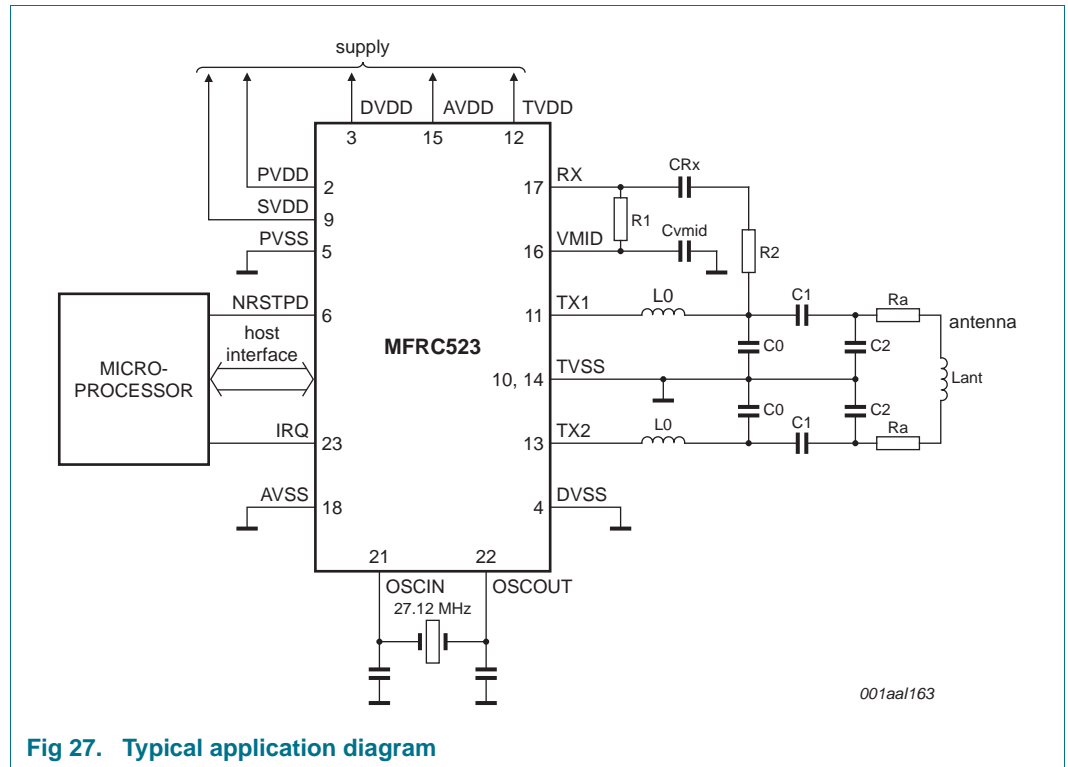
supply

DVDD AVDD TVDD
3 15 12

PVDD 2
SVDD 9
PVSS 5
NRSTPD 6
host interface
IRQ 23
AVSS 18

MICRO-PROCESSOR

MFRC523

RX 17
VMID 16
TX1 11
TVSS 10, 14
TX2 13
DVSS 4

CRx
R1
Cvmid
R2
L0
C1
Ra
antenna
C0
C2
Lant
C0
C2
L0
C1
Ra

21 22
OSCIN OSCOUT
27.12 MHz

001aal163

Fig 27. Typical application diagram